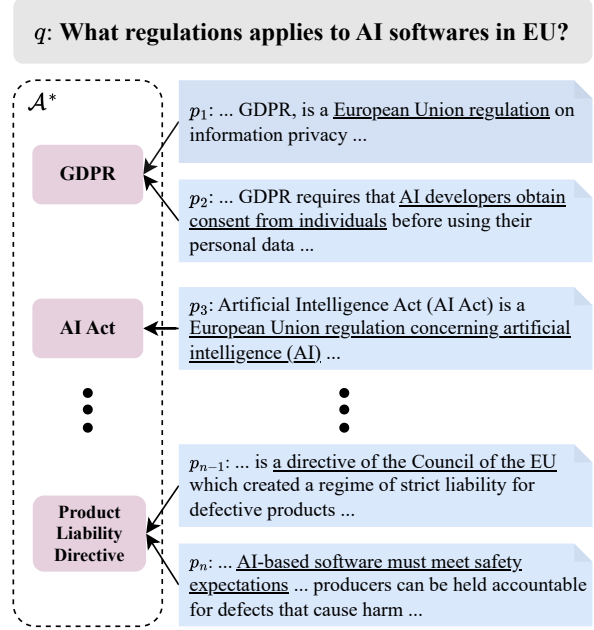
$q$: What regulations applies to AI softwares in EU?

$\mathcal{A}^*$

GDPR

AI Act

Product Liability Directive

$p_1$: ... GDPR, is a European Union regulation on information privacy ...

$p_2$: ... GDPR requires that AI developers obtain consent from individuals before using their personal data ...

$p_3$: Artificial Intelligence Act (AI Act) is a European Union regulation concerning artificial intelligence (AI) ...

$p_{n-1}$: ... is a directive of the Council of the EU which created a regime of strict liability for defective products ...

$p_n$: ... AI-based software must meet safety expectations ... producers can be held accountable for defects that cause harm ...